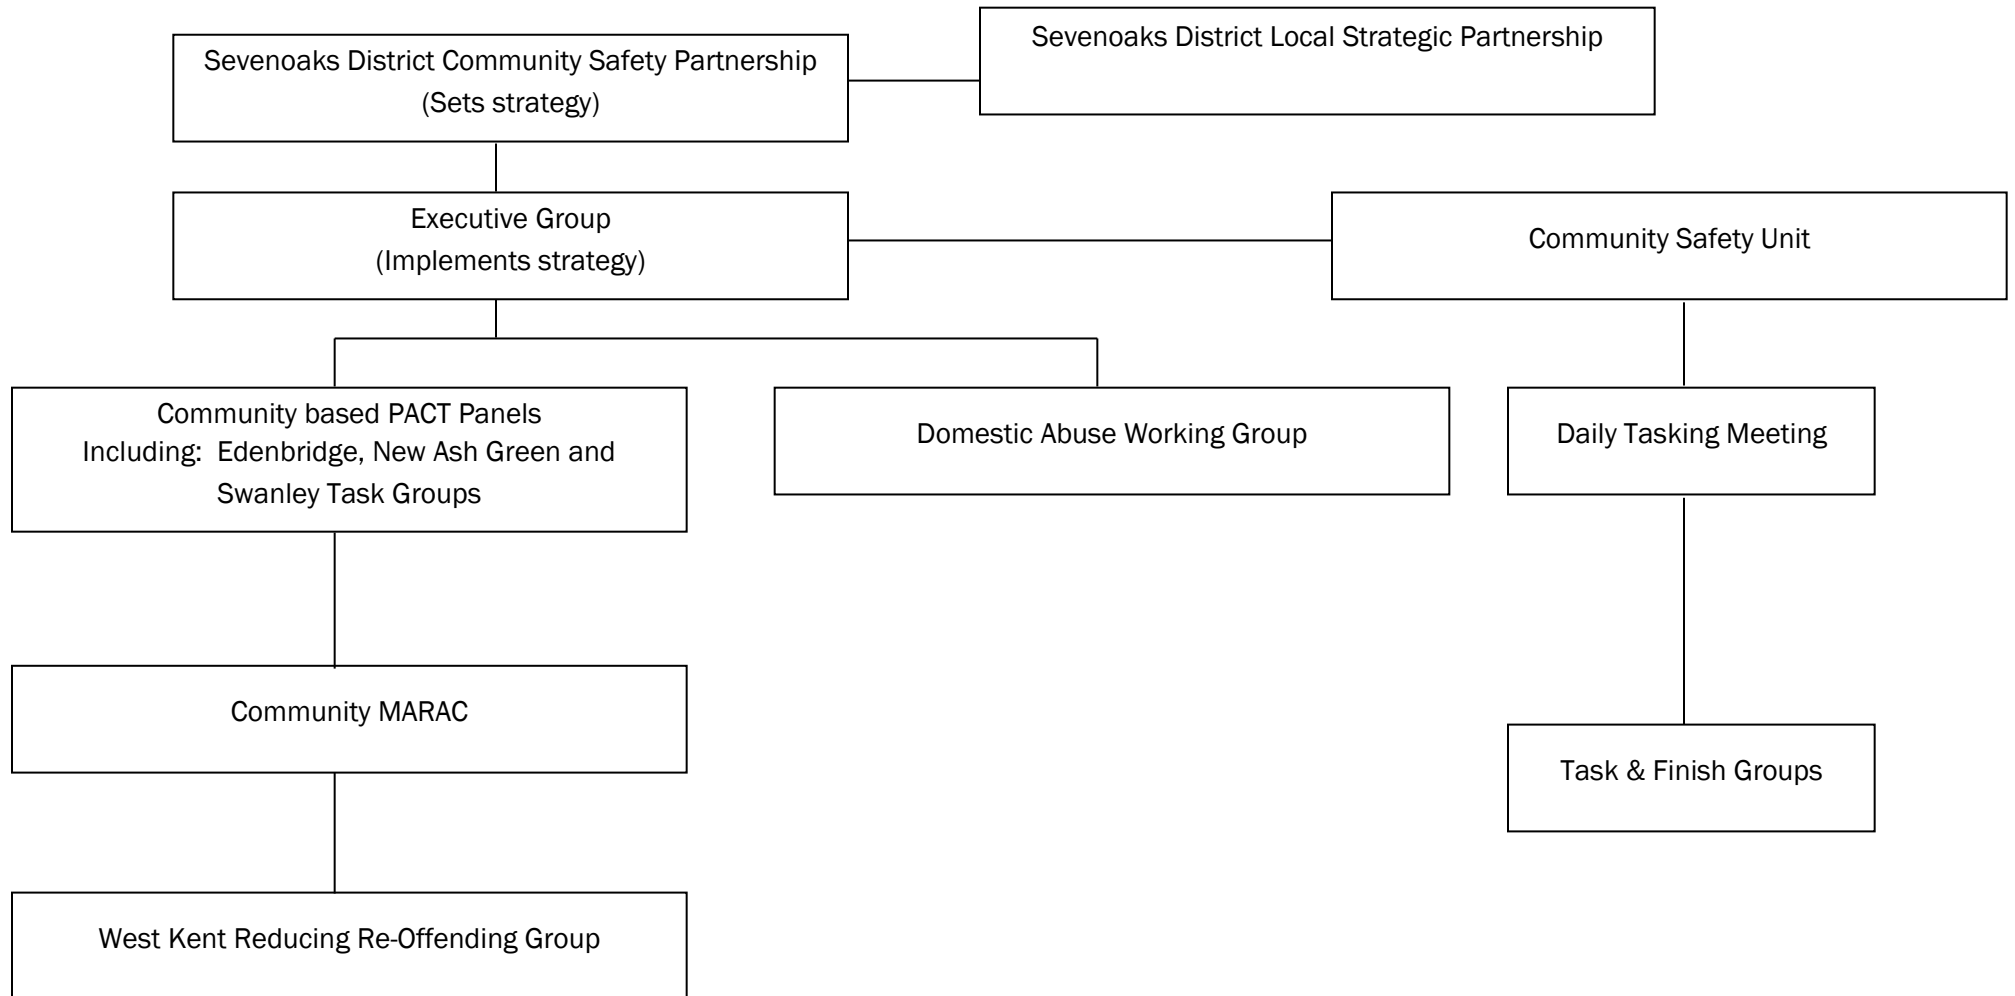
Sevenoaks District Community Safety Partnership
(Sets strategy)

Sevenoaks District Local Strategic Partnership

Executive Group
(Implements strategy)

Community Safety Unit

Community based PACT Panels
Including: Edenbridge, New Ash Green and Swanley Task Groups

Domestic Abuse Working Group

Daily Tasking Meeting

Community MARAC

Task & Finish Groups

West Kent Reducing Re-Offending Group